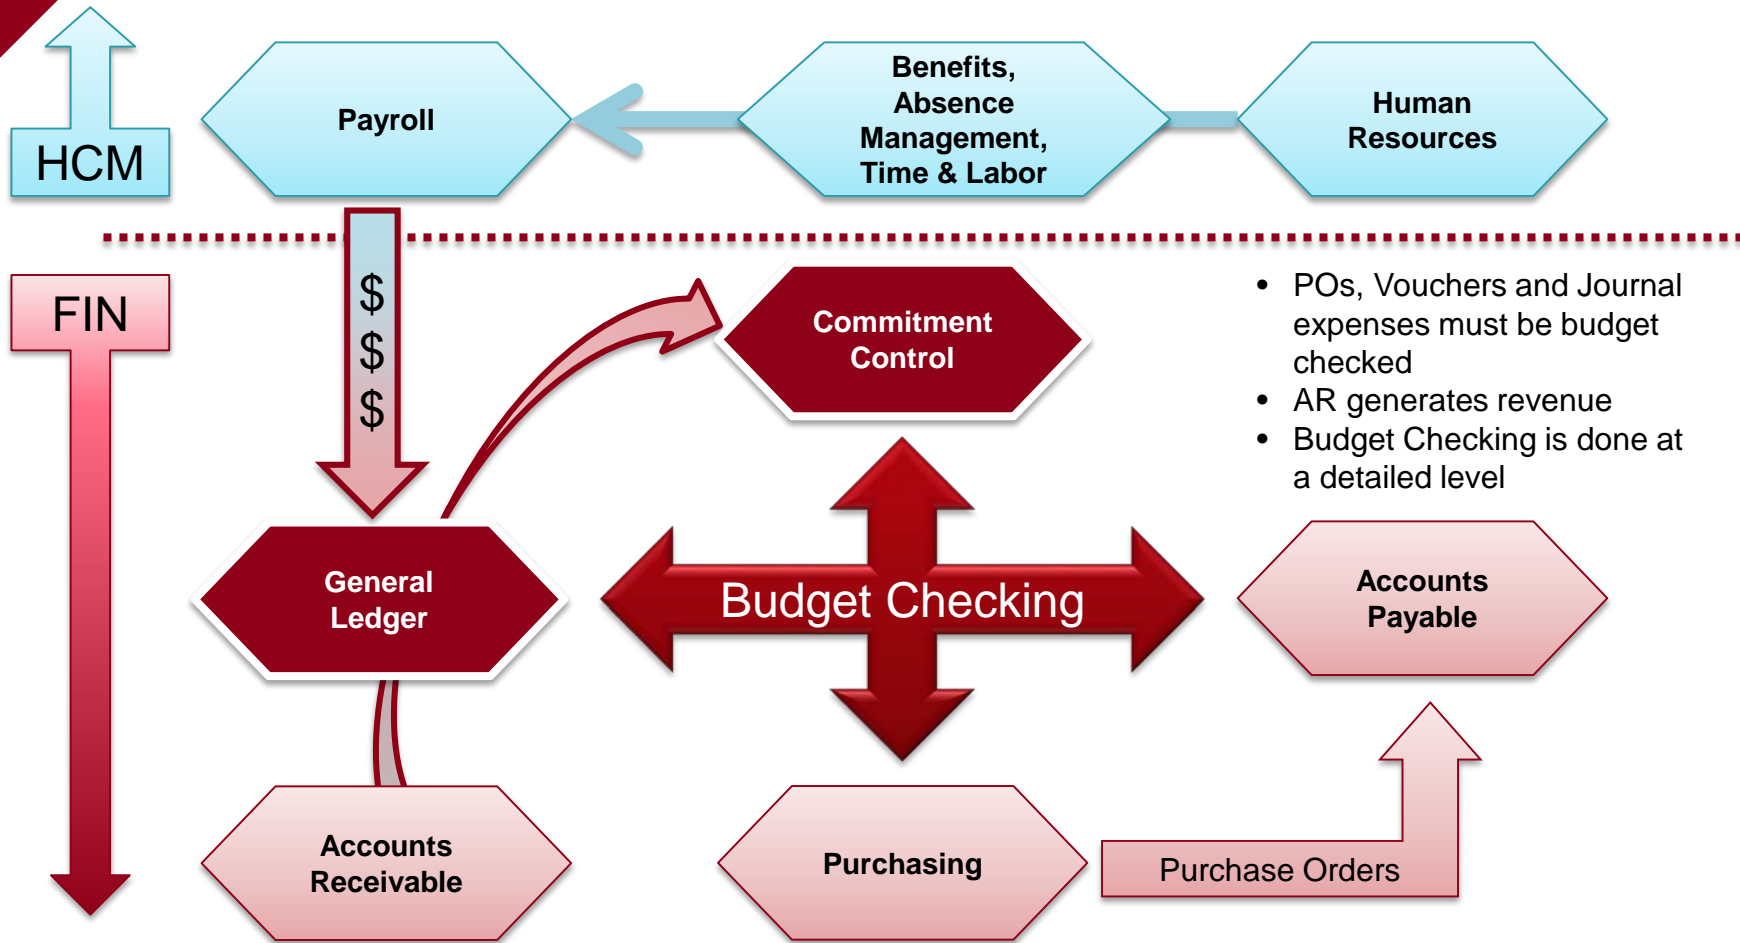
HCM

Payroll

Benefits, Absence Management, Time & Labor

Human Resources

FIN

$
$
$

Commitment Control

• POs, Vouchers and Journal expenses must be budget checked
• AR generates revenue
• Budget Checking is done at a detailed level

General Ledger

Budget Checking

Accounts Payable

Accounts Receivable

Purchasing

Purchase Orders